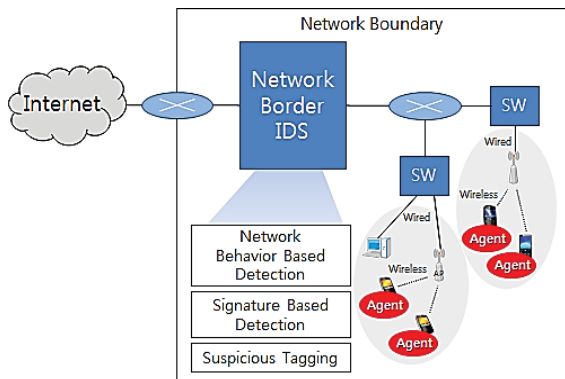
Network Boundary

Internet

Network Border IDS

SW

Wired

Wireless

Agent

Agent

SW

Wired

Wireless

AP

Agent

Agent

Network Behavior Based Detection

Signature Based Detection

Suspicious Tagging